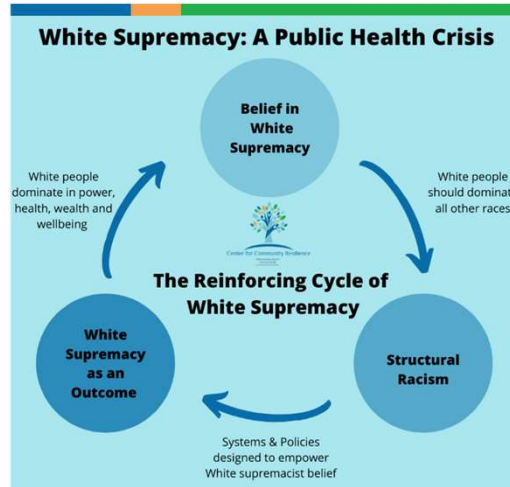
White Supremacy: A Public Health Crisis

Belief in White Supremacy

White people should dominat all other races

White people dominate in power, health, wealth and wellbeing

Center for Community Resilience

The Reinforcing Cycle of White Supremacy

White Supremacy as an Outcome

Structural Racism

Systems & Policies designed to empower White supremacist belief